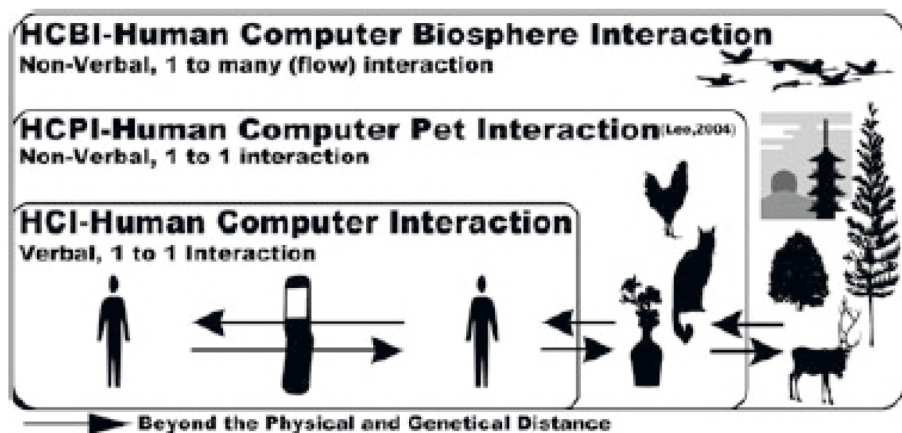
HCBI-Human Computer Biosphere Interaction
Non-Verbal, 1 to many (flow) interaction

HCPI-Human Computer Pet Interaction(Lee,2004)
Non-Verbal, 1 to 1 interaction

HCI-Human Computer Interaction
Verbal, 1 to 1 Interaction

Beyond the Physical and Genetical Distance